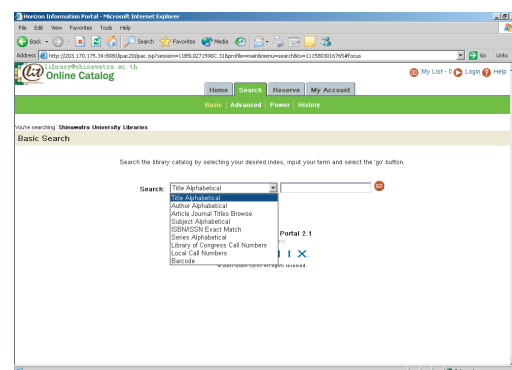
Horizon Information Portal - Microsoft Internet Explorer

File Edit View Favorites Tools Help

Back Search Favorites Media

Address http://203.170.175.34:8080/ipac20/ipac.jsp?session=1185L0271590C.31&profile=main&menu=search&ts=1115803016765#focus

Go Links

library@shinawatra.ac.th
Online Catalog

My List - 0 Login Help

Home Search Reserve My Account

Basic | Advanced | Power | History

You're searching: Shinawatra University Libraries

Basic Search

Search the library catalog by selecting your desired index, input your term and select the 'go' button.

Search: Title Alphabetical GO

Title Alphabetical
Author Alphabetical
Article Journal Titles Browse
Subject Alphabetical
ISBN/ISSN Exact Match
Series Alphabetical
Library of Congress Call Numbers
Local Call Numbers
Barcode

Portal 2.1

I X.

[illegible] All rights reserved.